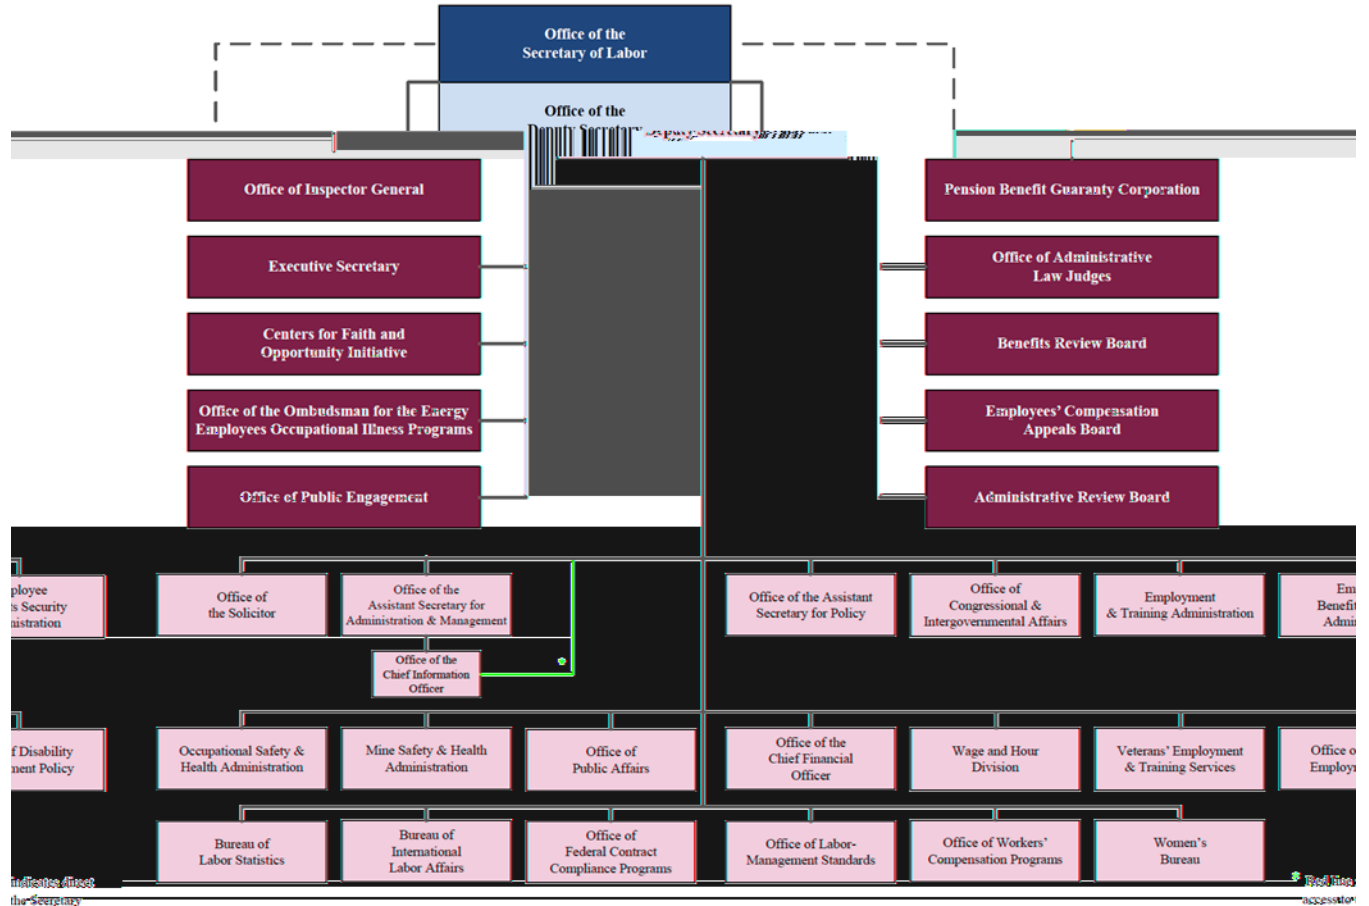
Office of the Secretary of Labor

Office of the Deputy Secretary

Office of Inspector General

Executive Secretary

Centers for Faith and Opportunity Initiative

Office of the Ombudsman for the Energy Employees Occupational Illness Programs

Office of Public Engagement

Pension Benefit Guaranty Corporation

Office of Administrative Law Judges

Benefits Review Board

Employees' Compensation Appeals Board

Administrative Review Board

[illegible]ployee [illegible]s Security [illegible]istration

Office of the Solicitor

Office of the Assistant Secretary for Administration & Management

Office of the Chief Information Officer

Office of the Assistant Secretary for Policy

Office of Congressional & Intergovernmental Affairs

Employment & Training Administration

Em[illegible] Benefi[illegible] Admi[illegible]

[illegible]f Disability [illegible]ent Policy

Occupational Safety & Health Administration

Mine Safety & Health Administration

Office of Public Affairs

Office of the Chief Financial Officer

Wage and Hour Division

Veterans' Employment & Training Services

Office o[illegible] Employ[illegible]

Bureau of Labor Statistics

Bureau of International Labor Affairs

Office of Federal Contract Compliance Programs

Office of Labor-Management Standards

Office of Workers' Compensation Programs

Women's Bureau

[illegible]ndicates direct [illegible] the Secretary

Red line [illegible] accessio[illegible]